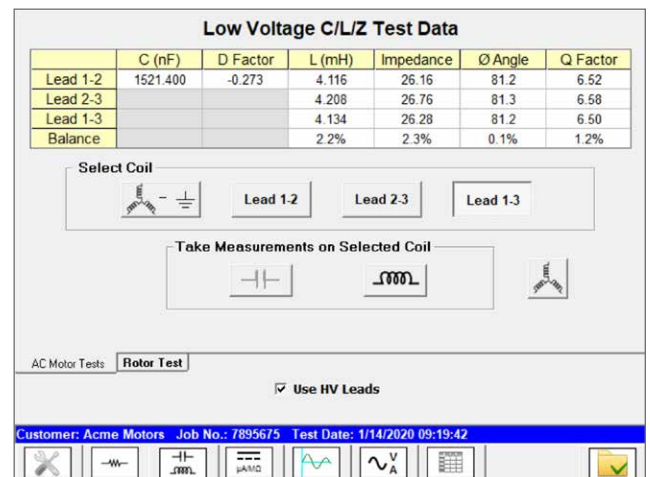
Low Voltage C/L/Z Test Data

|  | C (nF) | D Factor | L (mH) | Impedance | Ø Angle | Q Factor |
|---|---|---|---|---|---|---|
| Lead 1-2 | 1521.400 | -0.273 | 4.116 | 26.16 | 81.2 | 6.52 |
| Lead 2-3 |  |  | 4.208 | 26.76 | 81.3 | 6.58 |
| Lead 1-3 |  |  | 4.134 | 26.28 | 81.2 | 6.50 |
| Balance |  |  | 2.2% | 2.3% | 0.1% | 1.2% |

Select Coil

Lead 1-2 Lead 2-3 Lead 1-3

Take Measurements on Selected Coil

AC Motor Tests Rotor Test

☑ Use HV Leads

Customer: Acme Motors Job No.: 7895675 Test Date: 1/14/2020 09:19:42

µΩ/MΩ V A